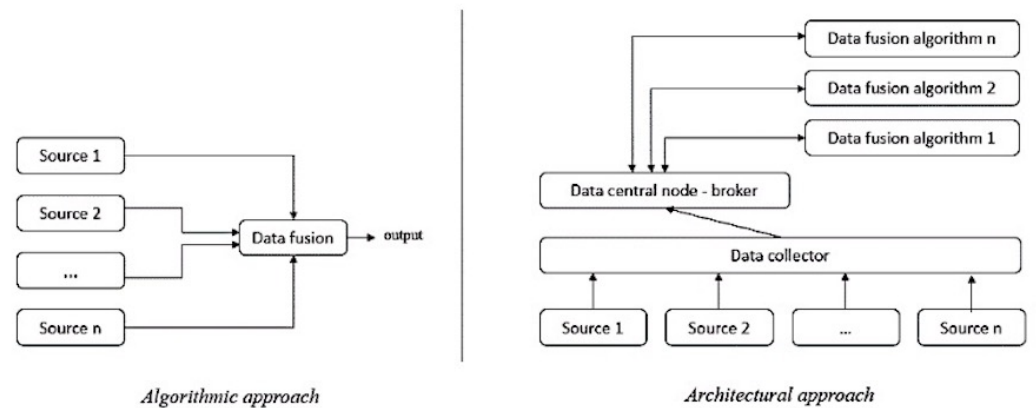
Source 1

Source 2

Data fusion

output

...

Source n

Algorithmic approach

Data fusion algorithm n

Data fusion algorithm 2

Data fusion algorithm 1

Data central node - broker

Data collector

Source 1

Source 2

...

Source n

Architectural approach